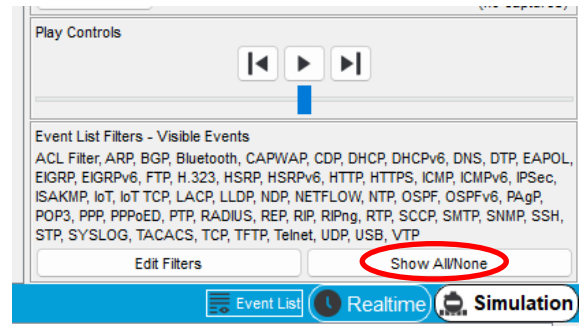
Play Controls

Event List Filters - Visible Events

ACL Filter, ARP, BGP, Bluetooth, CAPWAP, CDP, DHCP, DHCPv6, DNS, DTP, EAPOL, EIGRP, EIGRPv6, FTP, H.323, HSRP, HSRPv6, HTTP, HTTPS, ICMP, ICMPv6, IPSec, ISAKMP, IoT, IoT TCP, LACP, LLDP, NDP, NETFLOW, NTP, OSPF, OSPFv6, PAgP, POP3, PPP, PPPoED, PTP, RADIUS, REP, RIP, RIPng, RTP, SCCP, SMTP, SNMP, SSH, STP, SYSLOG, TACACS, TCP, TFTP, Telnet, UDP, USB, VTP

Edit Filters

Show All/None

Event List

Realtime

Simulation